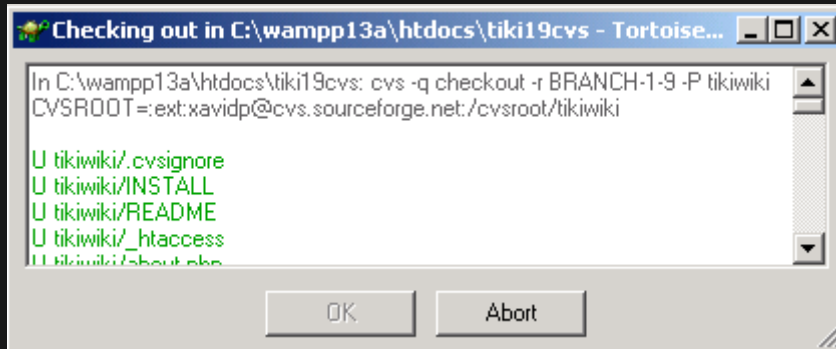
Checking out in C:\wampp13a\htdocs\tiki19cvs - Tortoise...

In C:\wampp13a\htdocs\tiki19cvs: cvs -q checkout -r BRANCH-1-9 -P tikiwiki
CVSROOT=:ext:xavidp@cvs.sourceforge.net:/cvsroot/tikiwiki

U tikiwiki/.cvsignore
U tikiwiki/INSTALL
U tikiwiki/README
U tikiwiki/_htaccess
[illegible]

OK

Abort